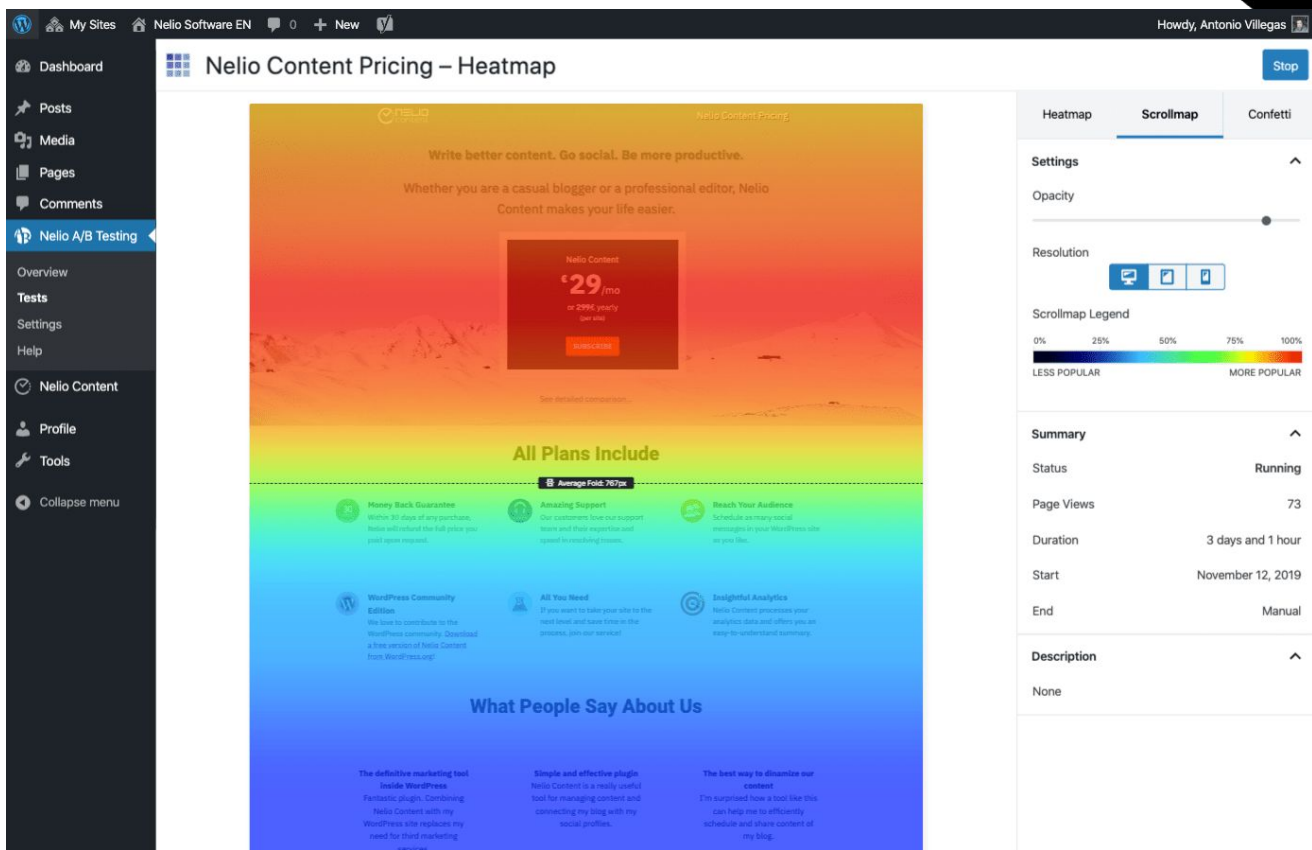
My Sites Nelio Software EN 0 + New

Howdy, Antonio Villegas

Dashboard
Posts
Media
Pages
Comments
Nelio A/B Testing
Overview
Tests
Settings
Help
Nelio Content
Profile
Tools
Collapse menu

Nelio Content Pricing – Heatmap

Stop

Nelio Content Pricing

Write better content. Go social. Be more productive.

Whether you are a casual blogger or a professional editor, Nelio Content makes your life easier.

Nelio Content
€29/mo
or 299€ yearly
(per site)
SUBSCRIBE

See detailed comparison...

All Plans Include

Average Fold: 767px

Money Back Guarantee
Within 30 days of any purchase, Nelio will refund the full price you paid upon request.

Amazing Support
Our customers love our support team and their expertise and speed in resolving issues.

Reach Your Audience
Schedule as many social messages in your WordPress site as you like.

WordPress Community Edition
We love to contribute to the WordPress community. Download a free version of Nelio Content from WordPress.org!

All You Need
If you want to take your site to the next level and save time in the process, join our service!

Insightful Analytics
Nelio Content processes your analytics data and offers you an easy-to-understand summary.

What People Say About Us

The definitive marketing tool inside WordPress
Fantastic plugin. Combining Nelio Content with my WordPress site replaces my need for third marketing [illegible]

Simple and effective plugin
Nelio Content is a really useful tool for managing content and connecting my blog with my social profiles.

The best way to dinamize our content
I'm surprised how a tool like this can help me to efficiently schedule and share content of my blog.

Heatmap
Scrollmap
Confetti

Settings
Opacity
Resolution
Scrollmap Legend
0% 25% 50% 75% 100%
LESS POPULAR MORE POPULAR

Summary
Status Running
Page Views 73
Duration 3 days and 1 hour
Start November 12, 2019
End Manual

Description
None